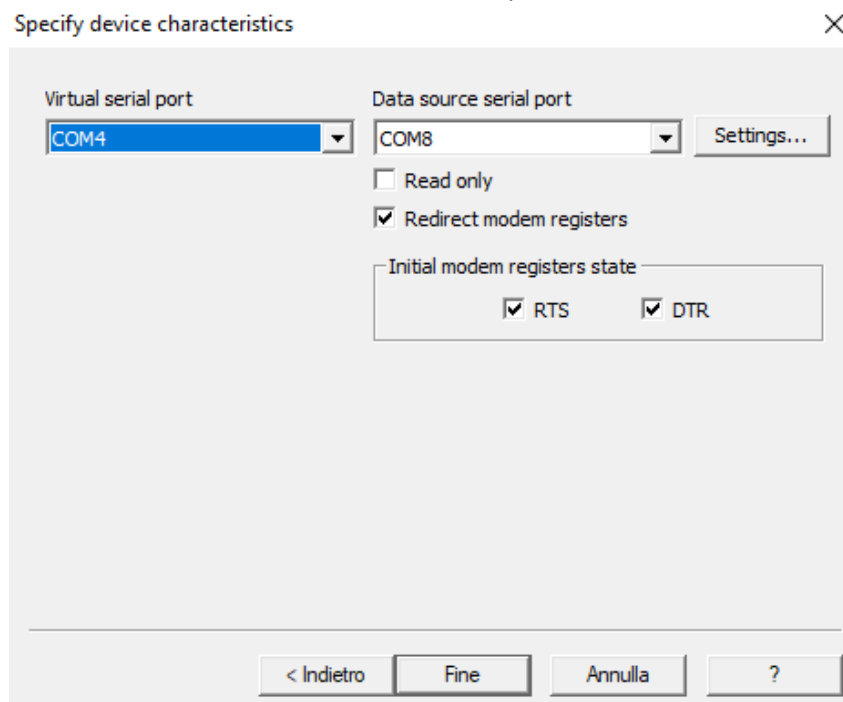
Specify device characteristics

×

Virtual serial port

COM4

Data source serial port

COM8

Settings...

Read only

Redirect modem registers

Initial modem registers state

RTS

DTR

< Indietro

Fine

Annulla

?